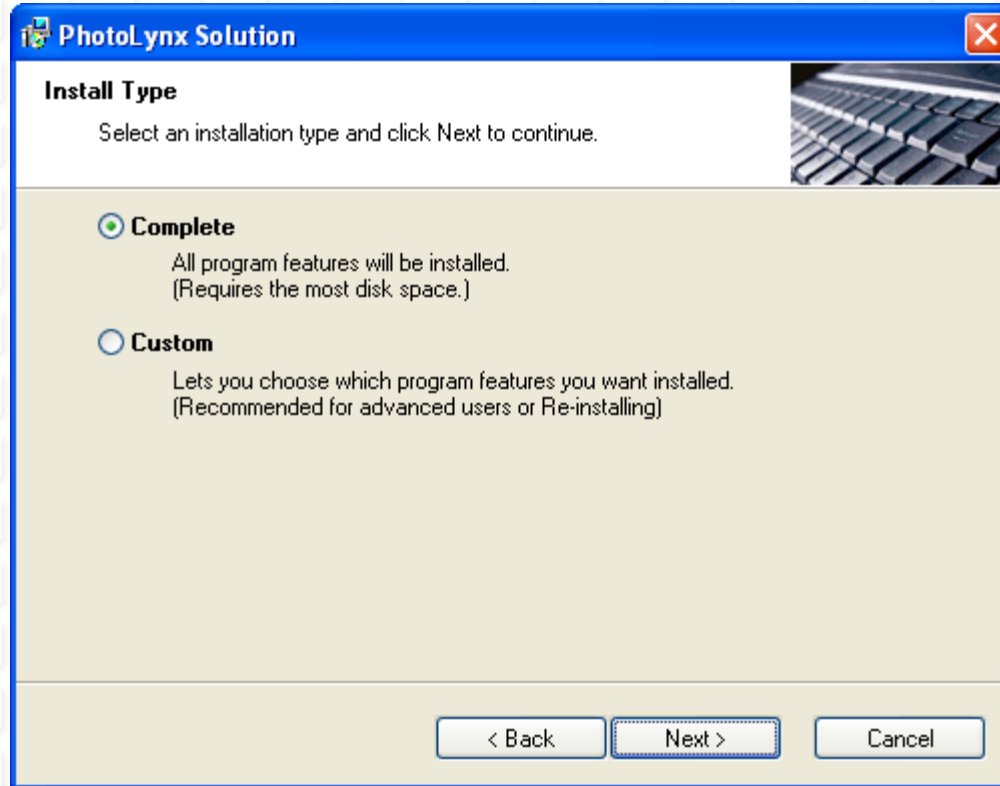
PhotoLynx Solution

Install Type

Select an installation type and click Next to continue.

Complete

All program features will be installed.
(Requires the most disk space.)

Custom

Lets you choose which program features you want installed.
(Recommended for advanced users or Re-installing)

< Back

Next >

Cancel